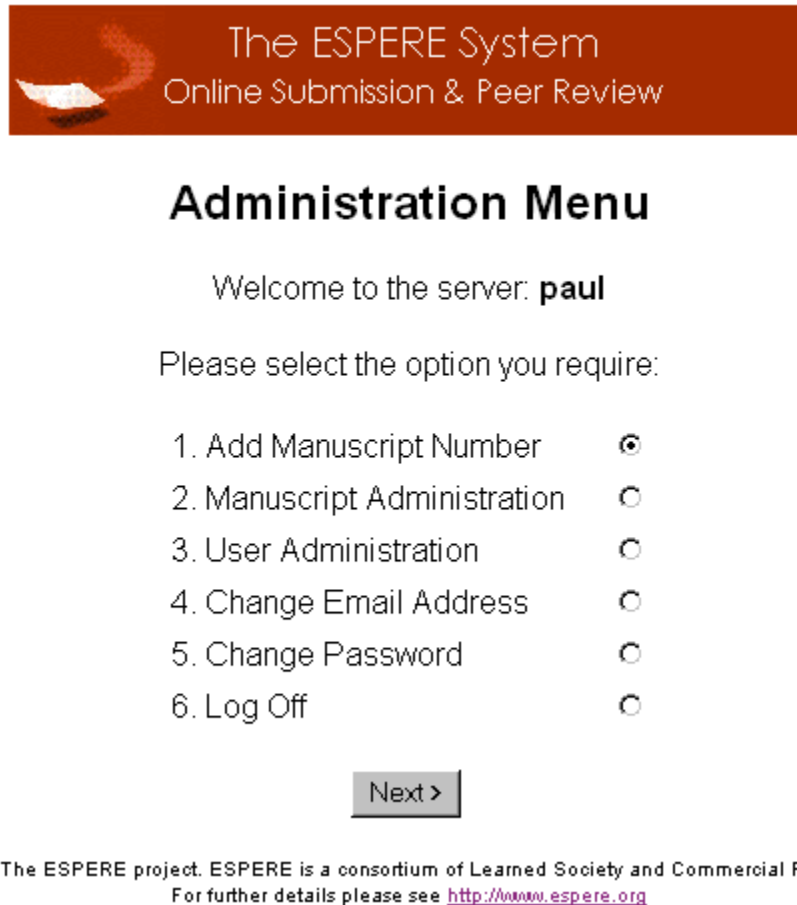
The ESPERE System
Online Submission & Peer Review

Administration Menu

Welcome to the server: **paul**

Please select the option you require:

1. Add Manuscript Number
2. Manuscript Administration
3. User Administration
4. Change Email Address
5. Change Password
6. Log Off

Next >

The ESPERE project. ESPERE is a consortium of Learned Society and Commercial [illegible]
For further details please see http://www.espere.org